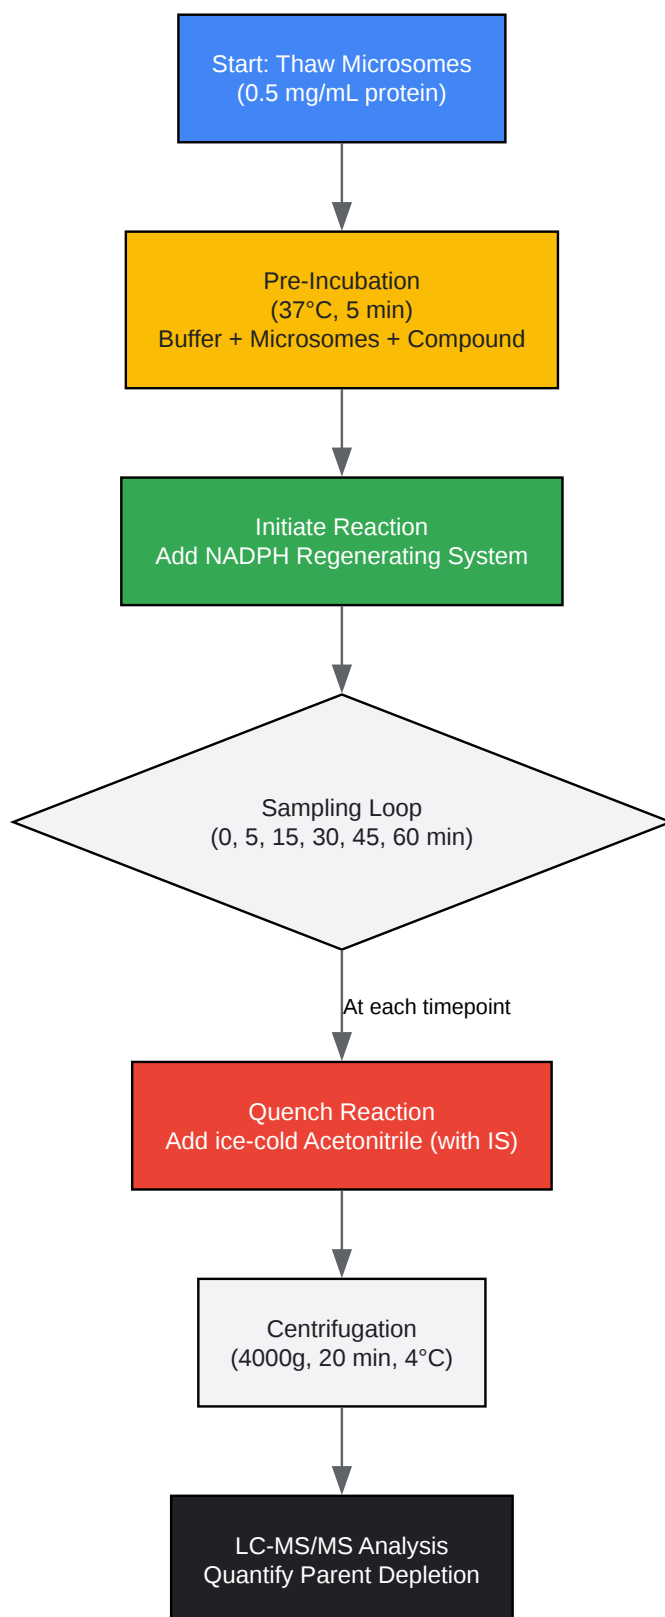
Start: Thaw Microsomes
(0.5 mg/mL protein)

Pre-Incubation
(37°C, 5 min)
Buffer + Microsomes + Compound

Initiate Reaction
Add NADPH Regenerating System

Sampling Loop
(0, 5, 15, 30, 45, 60 min)

At each timepoint

Quench Reaction
Add ice-cold Acetonitrile (with IS)

Centrifugation
(4000g, 20 min, 4°C)

LC-MS/MS Analysis
Quantify Parent Depletion